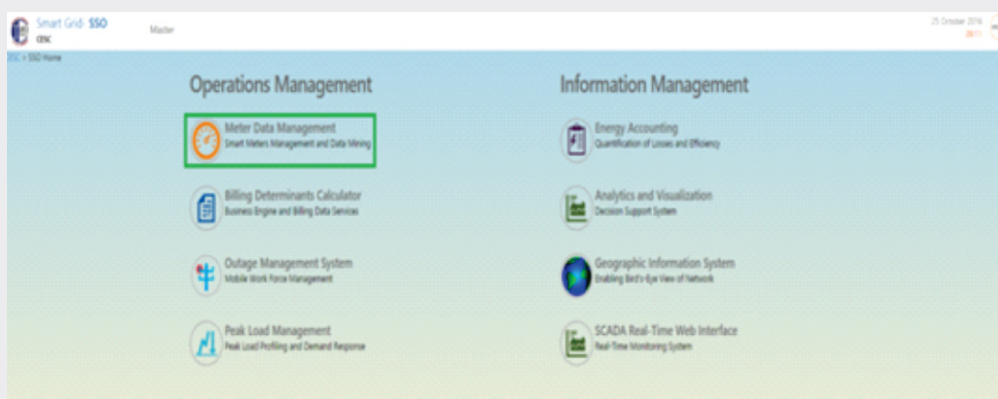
Smart Grid- SSO
CESC

Master

25 October 2016
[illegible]

ESC > SSO Home

Operations Management

Meter Data Management
Smart Meters Management and Data Mining

Billing Determinants Calculator
Business Engine and Billing Data Services

Outage Management System
Mobile Work Force Management

Peak Load Management
Peak Load Profiling and Demand Response

Information Management

Energy Accounting
Quantification of Losses and Efficiency

Analytics and Visualization
Decision Support System

Geographic Information System
Enabling Bird's-Eye View of Network

SCADA Real-Time Web Interface
Real-Time Monitoring System